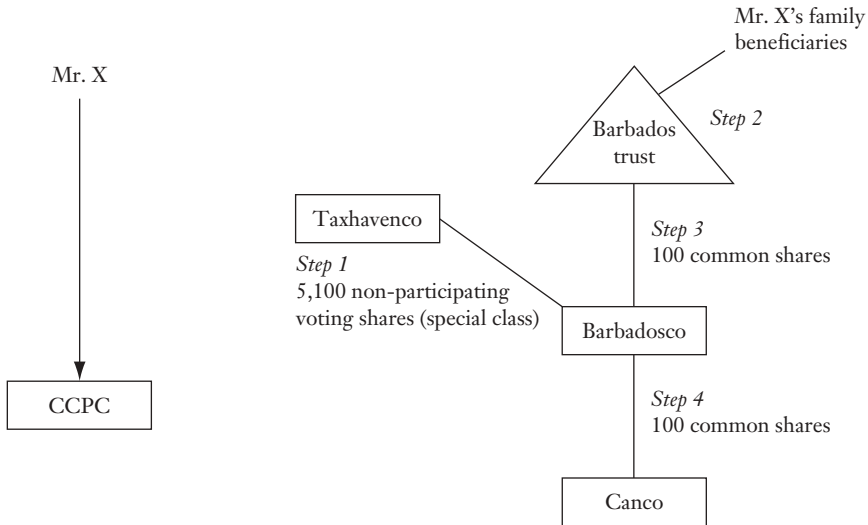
Mr. X

CCPC

Mr. X's family beneficiaries

Step 2

Barbados trust

Taxhavenco

Step 1
5,100 non-participating voting shares (special class)

Step 3
100 common shares

Barbadosco

Step 4
100 common shares

Canco